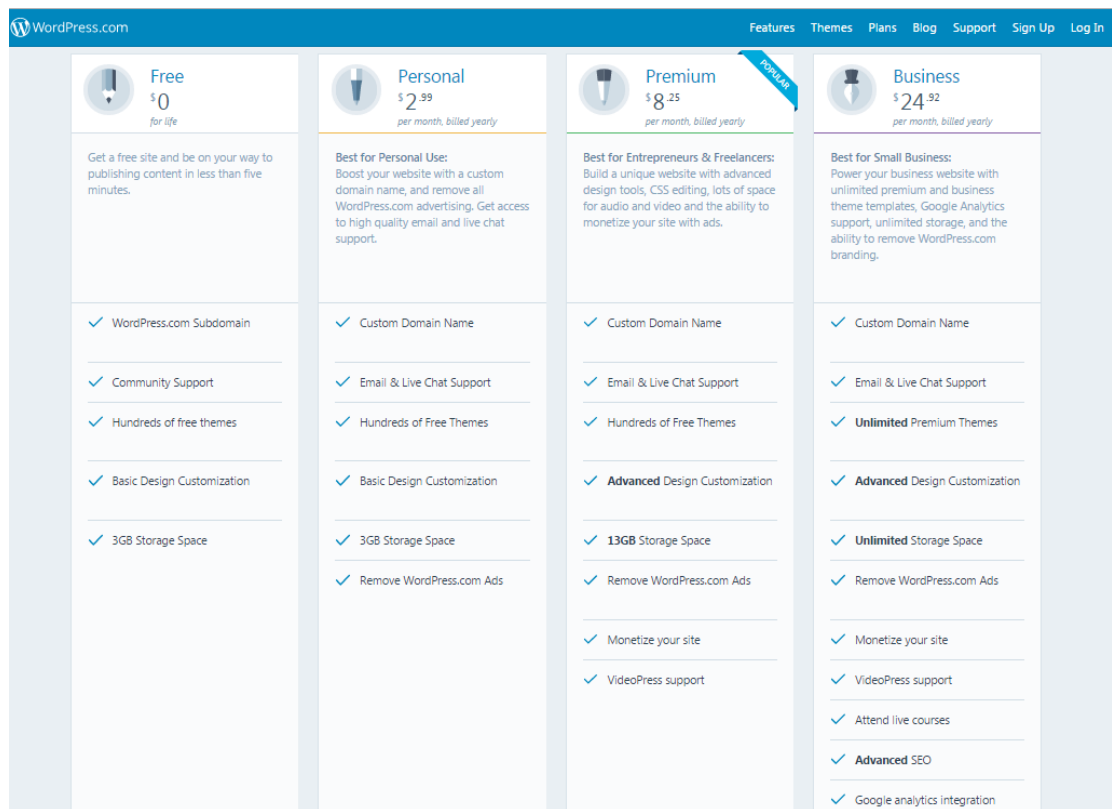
WordPress.com

Features Themes Plans Blog Support Sign Up Log In

Free
$0
for life

Get a free site and be on your way to publishing content in less than five minutes.

WordPress.com Subdomain

Community Support

Hundreds of free themes

Basic Design Customization

3GB Storage Space

Personal
$2.99
per month, billed yearly

Best for Personal Use:
Boost your website with a custom domain name, and remove all WordPress.com advertising. Get access to high quality email and live chat support.

Custom Domain Name

Email & Live Chat Support

Hundreds of Free Themes

Basic Design Customization

3GB Storage Space

Remove WordPress.com Ads

POPULAR

Premium
$8.25
per month, billed yearly

Best for Entrepreneurs & Freelancers:
Build a unique website with advanced design tools, CSS editing, lots of space for audio and video and the ability to monetize your site with ads.

Custom Domain Name

Email & Live Chat Support

Hundreds of Free Themes

Advanced Design Customization

13GB Storage Space

Remove WordPress.com Ads

Monetize your site

VideoPress support

Business
$24.92
per month, billed yearly

Best for Small Business:
Power your business website with unlimited premium and business theme templates, Google Analytics support, unlimited storage, and the ability to remove WordPress.com branding.

Custom Domain Name

Email & Live Chat Support

Unlimited Premium Themes

Advanced Design Customization

Unlimited Storage Space

Remove WordPress.com Ads

Monetize your site

VideoPress support

Attend live courses

Advanced SEO

Google analytics integration